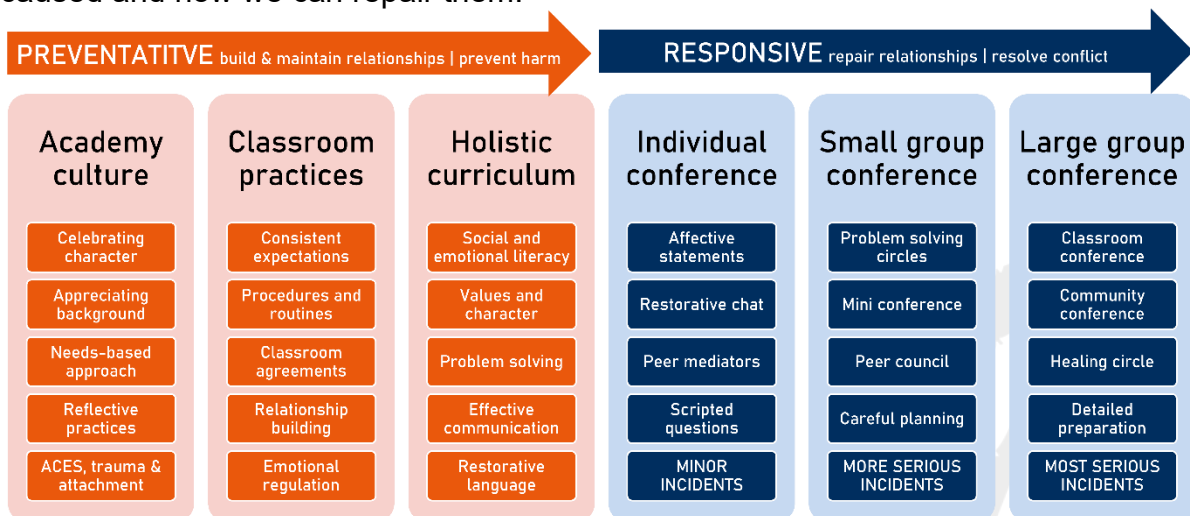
caused and how we can repair them.

PREVENTATITVE build & maintain relationships | prevent harm

RESPONSIVE repair relationships | resolve conflict

Academy culture

Celebrating character

Appreciating background

Needs-based approach

Reflective practices

ACES, trauma & attachment

Classroom practices

Consistent expectations

Procedures and routines

Classroom agreements

Relationship building

Emotional regulation

Holistic curriculum

Social and emotional literacy

Values and character

Problem solving

Effective communication

Restorative language

Individual conference

Affective statements

Restorative chat

Peer mediators

Scripted questions

MINOR INCIDENTS

Small group conference

Problem solving circles

Mini conference

Peer council

Careful planning

MORE SERIOUS INCIDENTS

Large group conference

Classroom conference

Community conference

Healing circle

Detailed preparation

MOST SERIOUS INCIDENTS